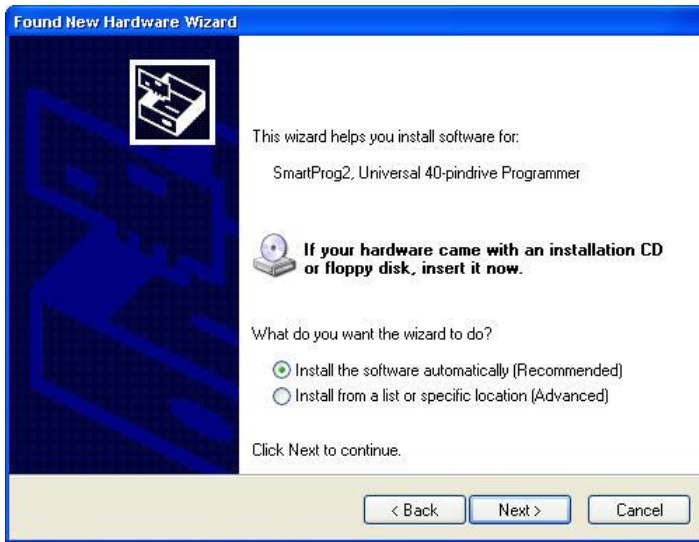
Found New Hardware Wizard

This wizard helps you install software for:

SmartProg2, Universal 40-pindrive Programmer

If your hardware came with an installation CD or floppy disk, insert it now.

What do you want the wizard to do?

Install the software automatically (Recommended)

Install from a list or specific location (Advanced)

Click Next to continue.

< Back

Next >

Cancel